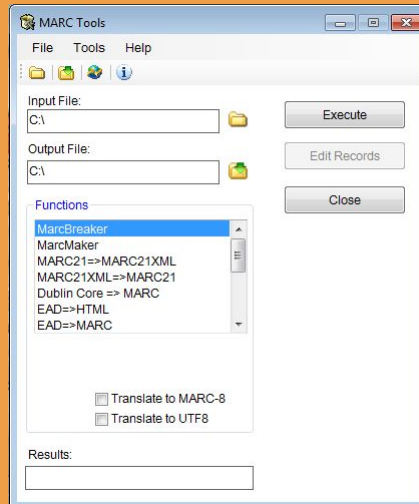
MARC Tools

File Tools Help

Input File:
C:\

Execute

Output File:
C:\

Edit Records

Close

Functions
MarcBreaker
MarcMaker
MARC21=>MARC21XML
MARC21XML=>MARC21
Dublin Core => MARC
EAD=>HTML
EAD=>MARC

Translate to MARC-8
Translate to UTF8

Results: